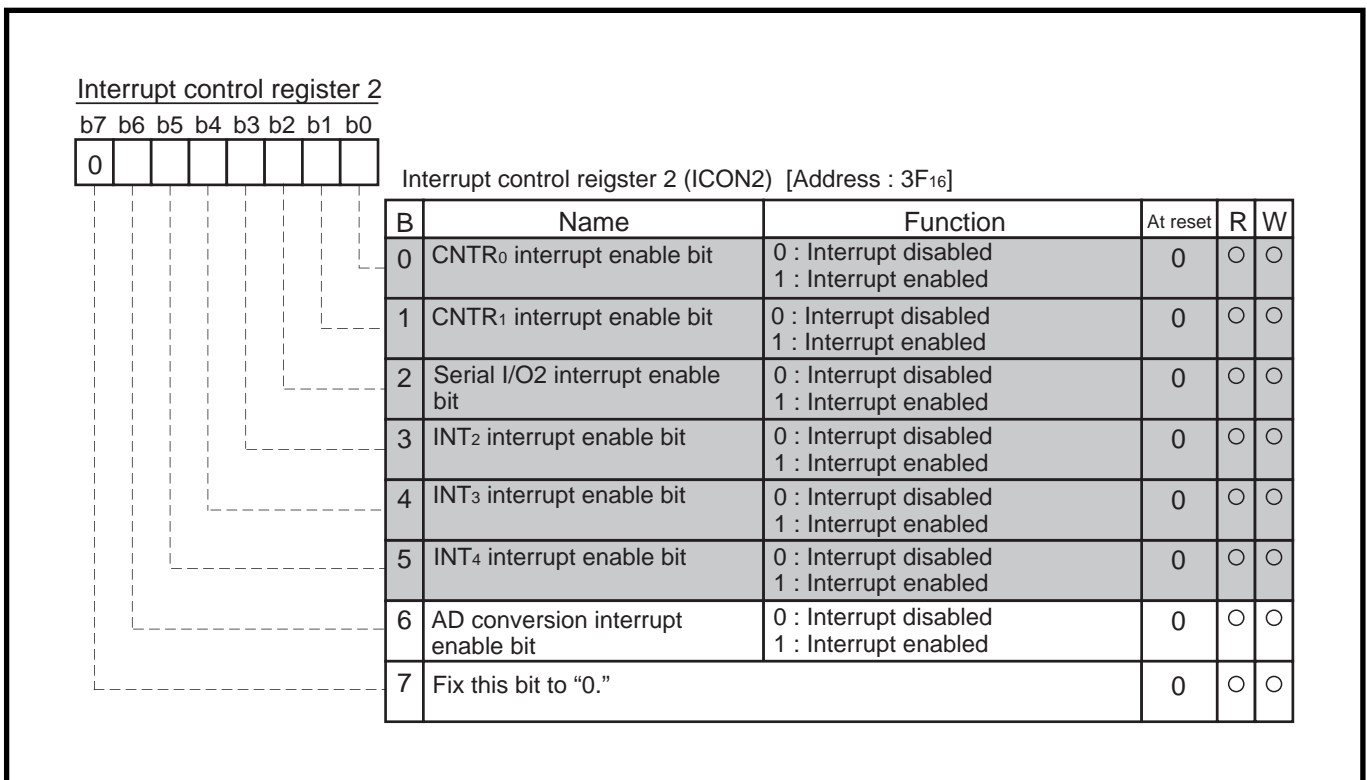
Interrupt control register 2

b7 b6 b5 b4 b3 b2 b1 b0

0

Interrupt control reigster 2 (ICON2) [Address : $3F_{16}$]

| B | Name | Function | At reset | R | W |
|---|---|---|---|---|---|
| 0 | $CNTR_0$ interrupt enable bit | 0 : Interrupt disabled 1 : Interrupt enabled | 0 | ○ | ○ |
| 1 | $CNTR_1$ interrupt enable bit | 0 : Interrupt disabled 1 : Interrupt enabled | 0 | ○ | ○ |
| 2 | Serial I/O2 interrupt enable bit | 0 : Interrupt disabled 1 : Interrupt enabled | 0 | ○ | ○ |
| 3 | $INT_2$ interrupt enable bit | 0 : Interrupt disabled 1 : Interrupt enabled | 0 | ○ | ○ |
| 4 | $INT_3$ interrupt enable bit | 0 : Interrupt disabled 1 : Interrupt enabled | 0 | ○ | ○ |
| 5 | $INT_4$ interrupt enable bit | 0 : Interrupt disabled 1 : Interrupt enabled | 0 | ○ | ○ |
| 6 | AD conversion interrupt enable bit | 0 : Interrupt disabled 1 : Interrupt enabled | 0 | ○ | ○ |
| 7 | Fix this bit to “0.” | | 0 | ○ | ○ |